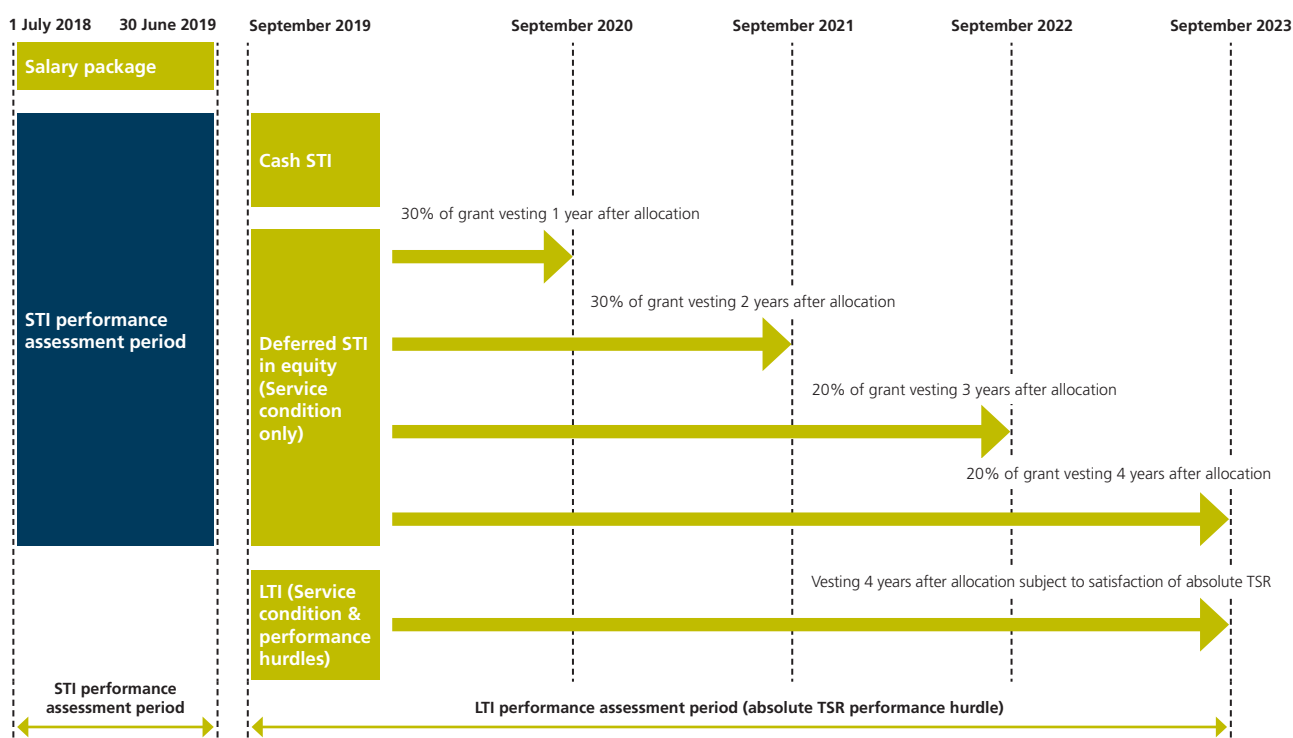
1 July 2018 30 June 2019 September 2019 September 2020 September 2021 September 2022 September 2023

Salary package

STI performance assessment period

Cash STI

30% of grant vesting 1 year after allocation

Deferred STI in equity (Service condition only)

30% of grant vesting 2 years after allocation

20% of grant vesting 3 years after allocation

20% of grant vesting 4 years after allocation

LTI (Service condition & performance hurdles)

Vesting 4 years after allocation subject to satisfaction of absolute TSR

STI performance assessment period

LTI performance assessment period (absolute TSR performance hurdle)